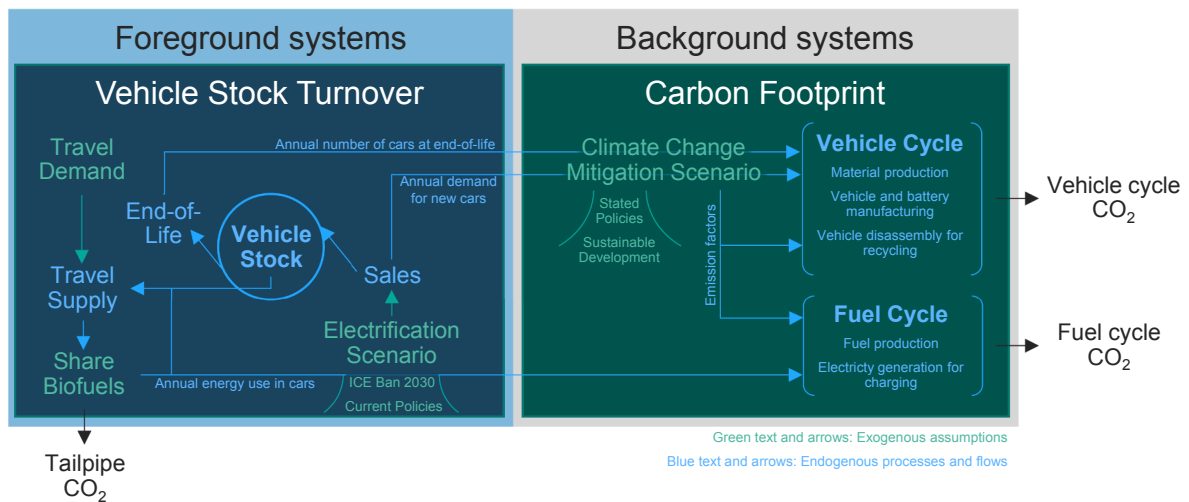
Foreground systems

Background systems

Vehicle Stock Turnover

Carbon Footprint

Travel Demand

Annual number of cars at end-of-life

Climate Change Mitigation Scenario

Vehicle Cycle

Material production

Vehicle and battery manufacturing

Vehicle disassembly for recycling

Vehicle cycle $CO_2$

Annual demand for new cars

End-of-Life

Vehicle Stock

Stated Policies

Sustainable Development

Emission factors

Travel Supply

Sales

Electrification Scenario

Fuel Cycle

Fuel production

Electricty generation for charging

Fuel cycle $CO_2$

Share Biofuels

Annual energy use in cars

ICE Ban 2030

Current Policies

Tailpipe $CO_2$

Green text and arrows: Exogenous assumptions

Blue text and arrows: Endogenous processes and flows